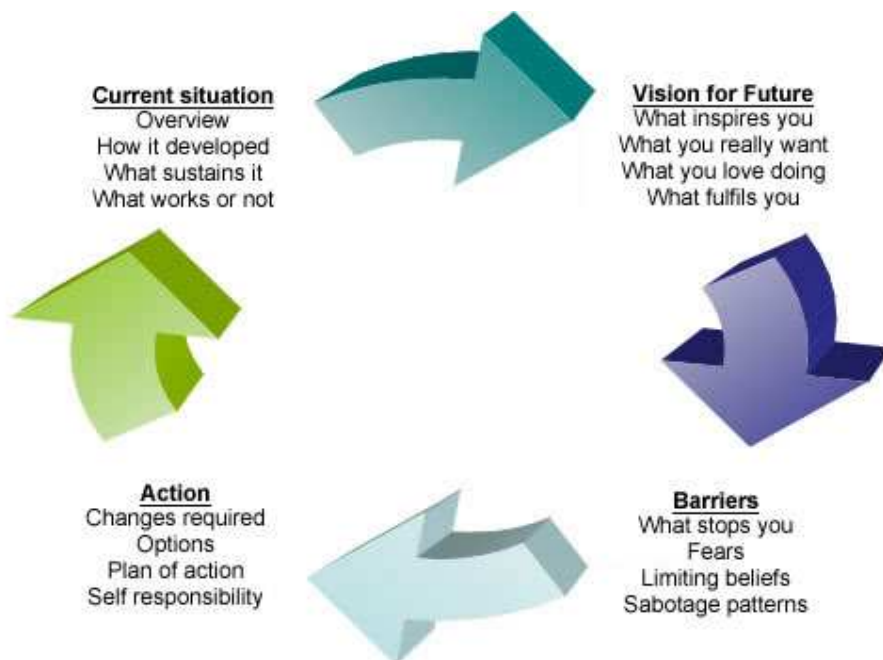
Current situation
Overview
How it developed
What sustains it
What works or not

Vision for Future
What inspires you
What you really want
What you love doing
What fulfils you

Barriers
What stops you
Fears
Limiting beliefs
Sabotage patterns

Action
Changes required
Options
Plan of action
Self responsibility